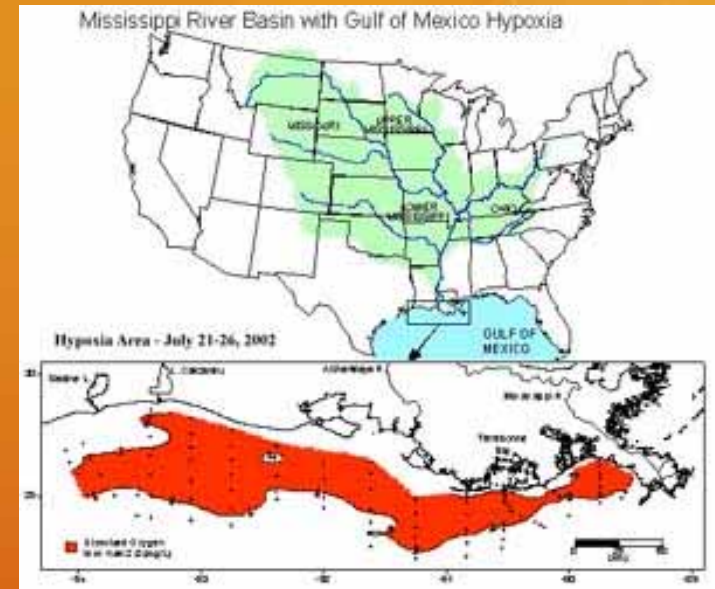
Mississippi River Basin with Gulf of Mexico Hypoxia

MISSOURI

UPPER MISSISSIPPI

LOWER MISSISSIPPI

OHIO

GULF OF MEXICO

Hypoxia Area - July 21-26, 2002

Sabine L.

Calcasieu

Atchafalaya R.

Mississippi R.

Terrebonne Bay

Bottom Dissolved Oxygen less than 2 mg/L

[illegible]

30

29

-94

-93

-92

-91

-90

-89